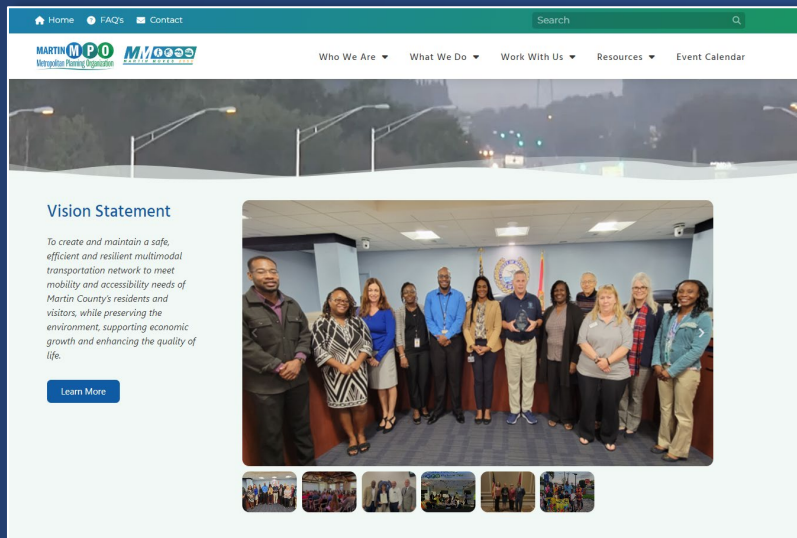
Home FAQ's Contact

Search

MARTIN MPO Metropolitan Planning Organization

MM MARTIN MOVES

Who We Are What We Do Work With Us Resources Event Calendar

Vision Statement

To create and maintain a safe, efficient and resilient multimodal transportation network to meet mobility and accessibility needs of Martin County's residents and visitors, while preserving the environment, supporting economic growth and enhancing the quality of life.

Learn More